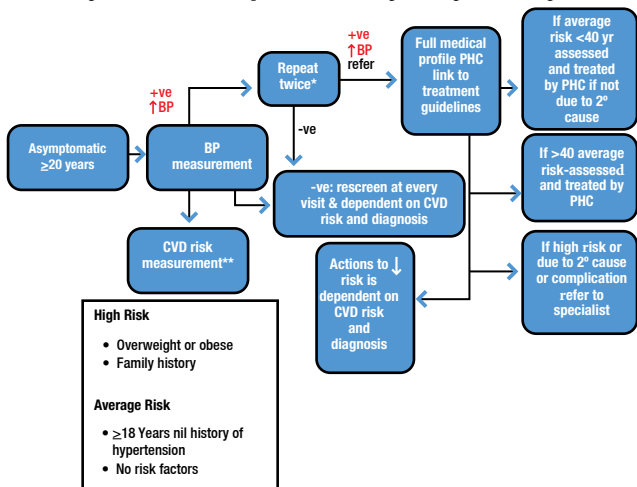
Asymptomatic $\geq$20 years

+ve
↑BP

BP measurement

Repeat twice*

+ve
↑BP
refer

-ve

Full medical profile PHC link to treatment guidelines

If average risk <40 yr assessed and treated by PHC if not due to 2º cause

If >40 average risk-assessed and treated by PHC

-ve: rescreen at every visit & dependent on CVD risk and diagnosis

CVD risk measurement**

Actions to ↓ risk is dependent on CVD risk and diagnosis

If high risk or due to 2º cause or complication refer to specialist

High Risk

- Overweight or obese
- Family history

Average Risk

- $\geq$18 Years nil history of hypertension
- No risk factors